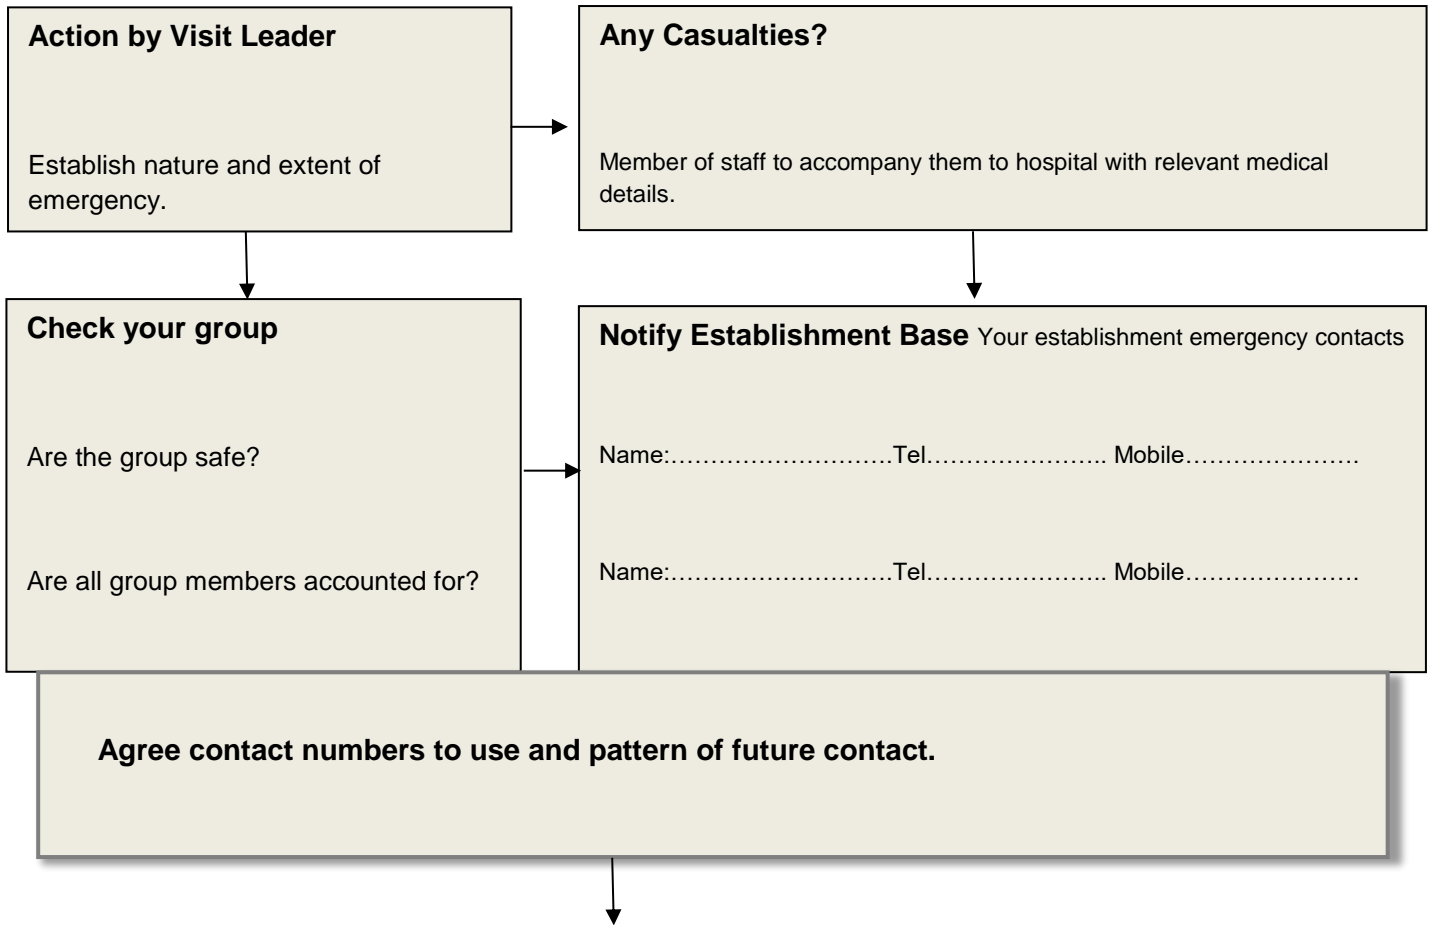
**Action by Visit Leader**

Establish nature and extent of emergency.

**Any Casualties?**

Member of staff to accompany them to hospital with relevant medical details.

**Check your group**

Are the group safe?

Are all group members accounted for?

**Notify Establishment Base** Your establishment emergency contacts

Name:………………………Tel………………….. Mobile…………………

Name:………………………Tel………………….. Mobile…………………

**Agree contact numbers to use and pattern of future contact.**